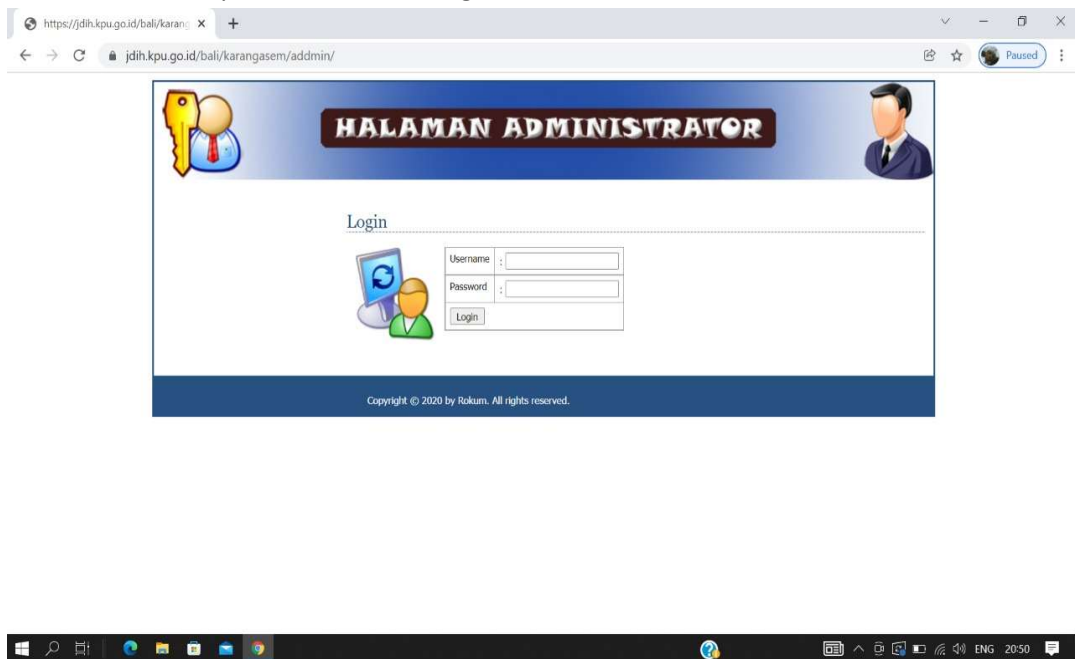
https://jdih.kpu.go.id/bali/karang ×
jdih.kpu.go.id/bali/karangasem/addmin/
Paused

HALAMAN ADMINISTRATOR

Login

| Username | : |
|---|---|
| Password | : |
| Login | |

Copyright © 2020 by Rokum. All rights reserved.

ENG 20:50